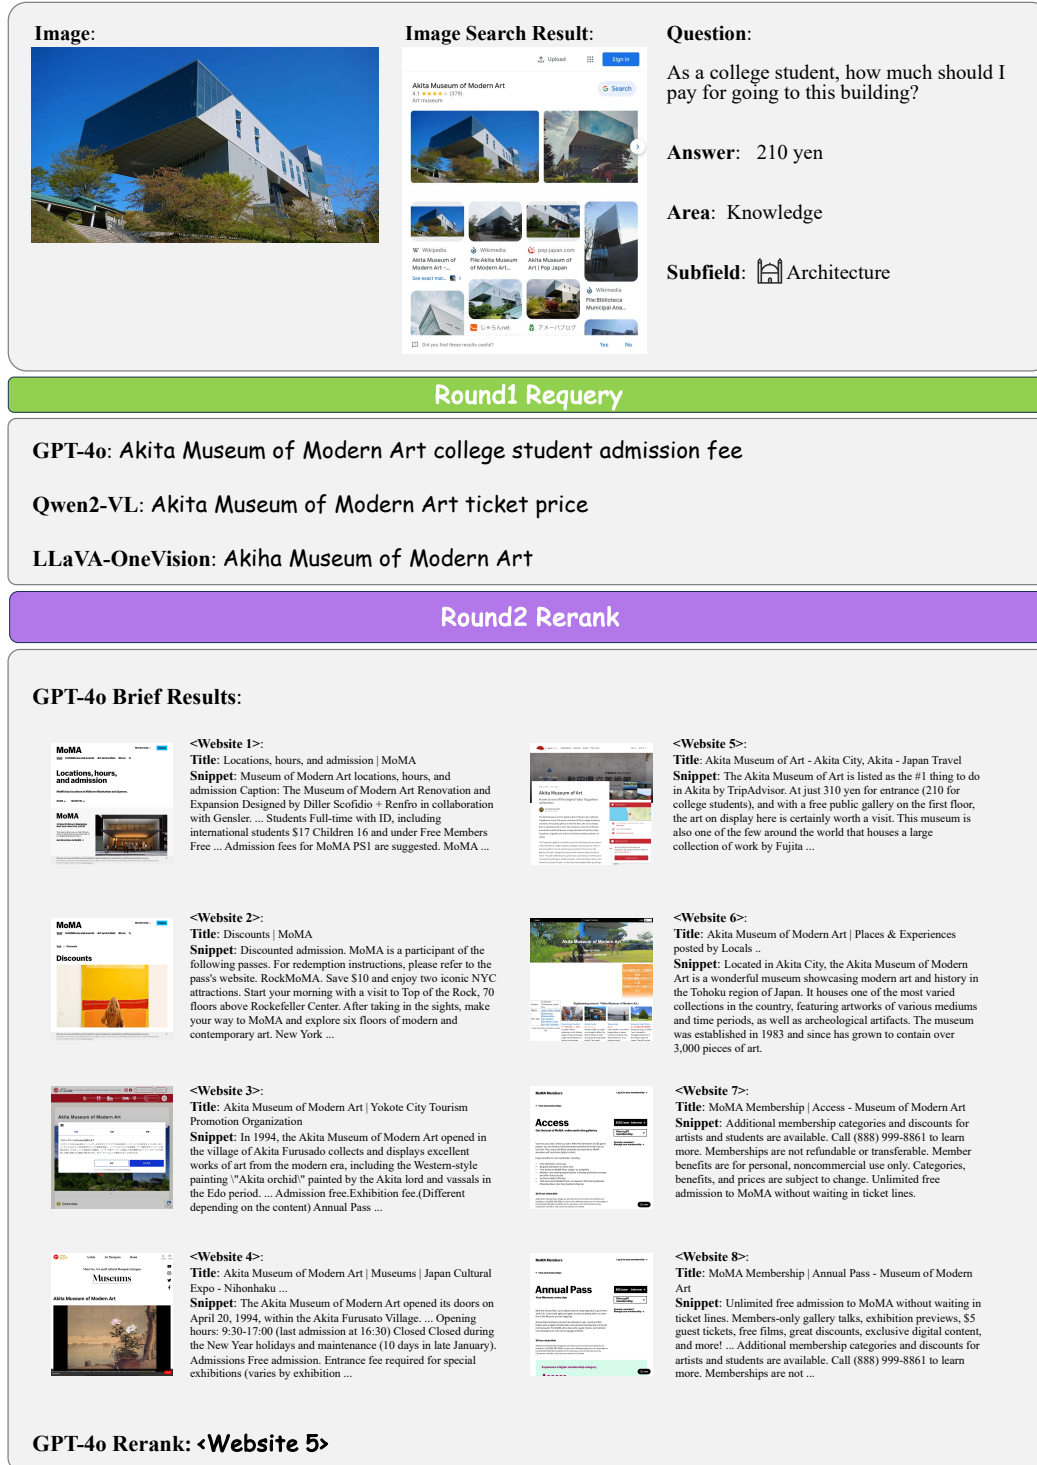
Image:

Image Search Result:

Upload Sign in

Akita Museum of Modern Art
4.1 ★★★★ (379)
Art museum

Search

Wikipedia
Akita Museum of Modern Art ...
See exact mat...

Wikimedia
File:Akita Museum of Modern Art...

pop-japan.com
Akita Museum of Art | Pop Japan

Wikimedia
File:Biblioteca Municipal Ana...

じゃらんnet

アメーバブログ

Did you find these results useful? Yes No

Question:

As a college student, how much should I pay for going to this building?

Answer: 210 yen

Area: Knowledge

Subfield: Architecture

Round1 Requery

GPT-4o: Akita Museum of Modern Art college student admission fee

Qwen2-VL: Akita Museum of Modern Art ticket price

LLaVA-OneVision: Akiha Museum of Modern Art

Round2 Rerank

GPT-4o Brief Results:

MoMA
Locations, hours, and admission

<Website 1>:
Title: Locations, hours, and admission | MoMA
Snippet: Museum of Modern Art locations, hours, and admission Caption: The Museum of Modern Art Renovation and Expansion Designed by Diller Scofidio + Renfro in collaboration with Gensler. ... Students Full-time with ID, including international students $17 Children 16 and under Free Members Free ... Admission fees for MoMA PS1 are suggested. MoMA ...

Akita Museum of Art

<Website 5>:
Title: Akita Museum of Art - Akita City, Akita - Japan Travel
Snippet: The Akita Museum of Art is listed as the #1 thing to do in Akita by TripAdvisor. At just 310 yen for entrance (210 for college students), and with a free public gallery on the first floor, the art on display here is certainly worth a visit. This museum is also one of the few around the world that houses a large collection of work by Fujita ...

MoMA
Discounts

<Website 2>:
Title: Discounts | MoMA
Snippet: Discounted admission. MoMA is a participant of the following passes. For redemption instructions, please refer to the pass's website. RockMoMA. Save $10 and enjoy two iconic NYC attractions. Start your morning with a visit to Top of the Rock, 70 floors above Rockefeller Center. After taking in the sights, make your way to MoMA and explore six floors of modern and contemporary art. New York ...

Akita Museum of Modern Art

<Website 6>:
Title: Akita Museum of Modern Art | Places & Experiences posted by Locals ..
Snippet: Located in Akita City, the Akita Museum of Modern Art is a wonderful museum showcasing modern art and history in the Tohoku region of Japan. It houses one of the most varied collections in the country, featuring artworks of various mediums and time periods, as well as archeological artifacts. The museum was established in 1983 and since has grown to contain over 3,000 pieces of art.

Akita Museum of Modern Art

<Website 3>:
Title: Akita Museum of Modern Art | Yokote City Tourism Promotion Organization
Snippet: In 1994, the Akita Museum of Modern Art opened in the village of Akita Furusado collects and displays excellent works of art from the modern era, including the Western-style painting \"Akita orchid\" painted by the Akita lord and vassals in the Edo period. ... Admission free.Exhibition fee.(Different depending on the content) Annual Pass ...

Access

<Website 7>:
Title: MoMA Membership | Access - Museum of Modern Art
Snippet: Additional membership categories and discounts for artists and students are available. Call (888) 999-8861 to learn more. Memberships are not refundable or transferable. Member benefits are for personal, noncommercial use only. Categories, benefits, and prices are subject to change. Unlimited free admission to MoMA without waiting in ticket lines.

Museums
Akita Museum of Modern Art

<Website 4>:
Title: Akita Museum of Modern Art | Museums | Japan Cultural Expo - Nihonhaku ...
Snippet: The Akita Museum of Modern Art opened its doors on April 20, 1994, within the Akita Furusato Village. ... Opening hours: 9:30-17:00 (last admission at 16:30) Closed Closed during the New Year holidays and maintenance (10 days in late January). Admissions Free admission. Entrance fee required for special exhibitions (varies by exhibition ...

Annual Pass

<Website 8>:
Title: MoMA Membership | Annual Pass - Museum of Modern Art
Snippet: Unlimited free admission to MoMA without waiting in ticket lines. Members-only gallery talks, exhibition previews, $5 guest tickets, free films, great discounts, exclusive digital content, and more! ... Additional membership categories and discounts for artists and students are available. Call (888) 999-8861 to learn more. Memberships are not ...

GPT-4o Rerank: <Website 5>